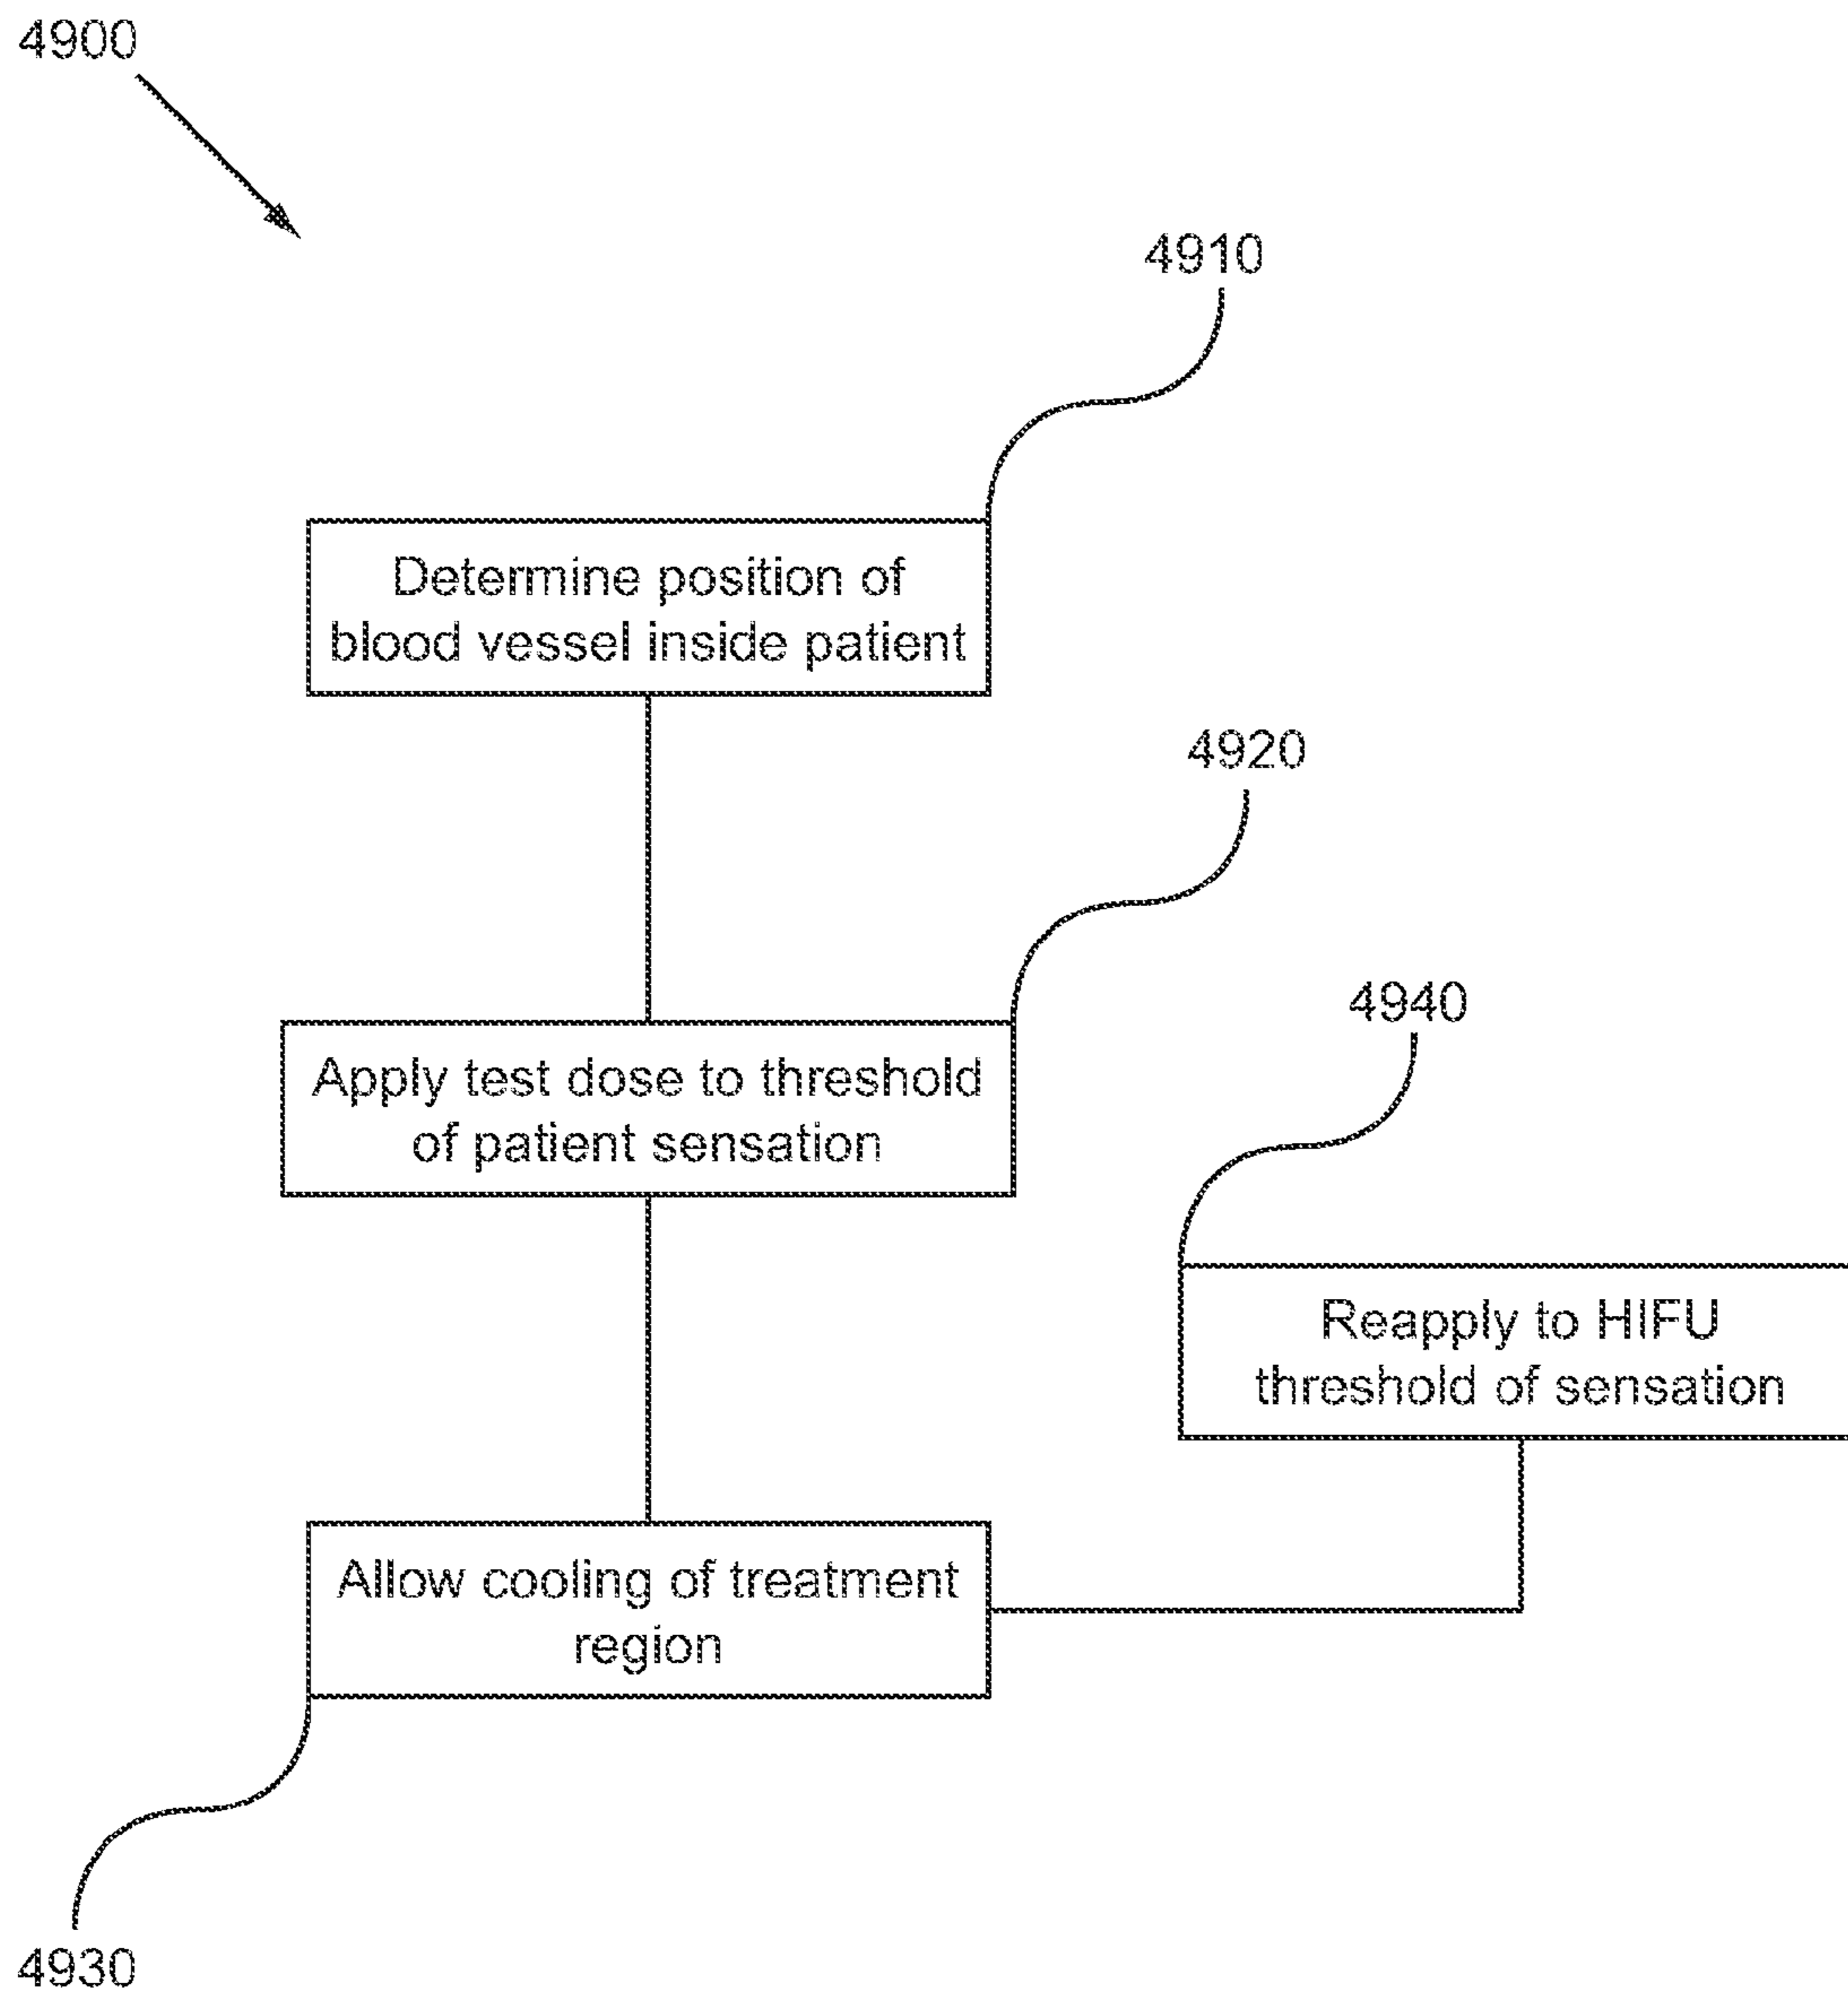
4900

4910

Determine position of blood vessel inside patient

4920

Apply test dose to threshold of patient sensation

4940

Reapply to HIFU threshold of sensation

Allow cooling of treatment region

4930